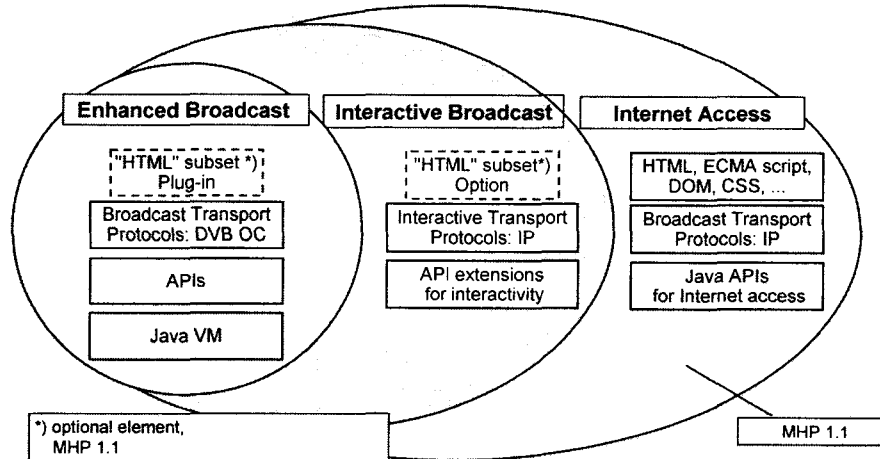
Enhanced Broadcast

"HTML" subset *) Plug-in

Broadcast Transport Protocols: DVB OC

APIs

Java VM

Interactive Broadcast

"HTML" subset*) Option

Interactive Transport Protocols: IP

API extensions for interactivity

Internet Access

HTML, ECMA script, DOM, CSS, ...

Broadcast Transport Protocols: IP

Java APIs for Internet access

*) optional element, MHP 1.1

MHP 1.1